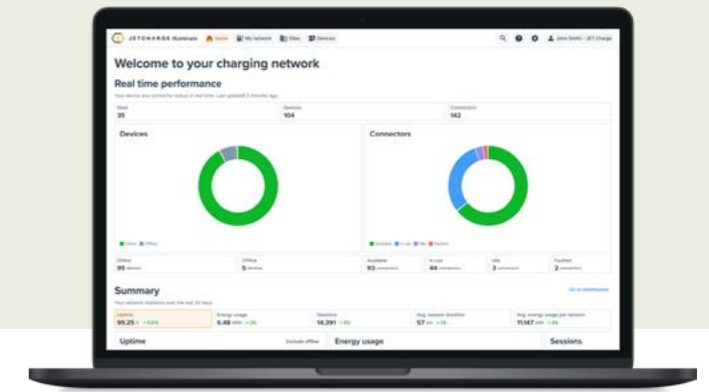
JETCHARGE illuminate Home My network Sites Devices

John Smith - JET Charge

Welcome to your charging network

Real time performance

Your device and connector status in real time. Last updated 3 minutes ago

Sites
35

Devices
104

Connectors
142

Devices

Online Offline

Connectors

Available In use Idle Faulted

Online
99 devices

Offline
5 devices

Available
93 connectors

In use
44 connectors

Idle
3 connectors

Faulted
2 connectors

Summary

Your network statistics over the last 30 days

Go to dashboards

Uptime
99.25 % +0.2%

Energy usage
6.48 MWh +3%

Sessions
14,391 +3%

Avg. session duration
57 min +1%

Avg. energy usage per session
11.147 kWh +4%

Uptime

Exclude offline

Energy usage

Sessions